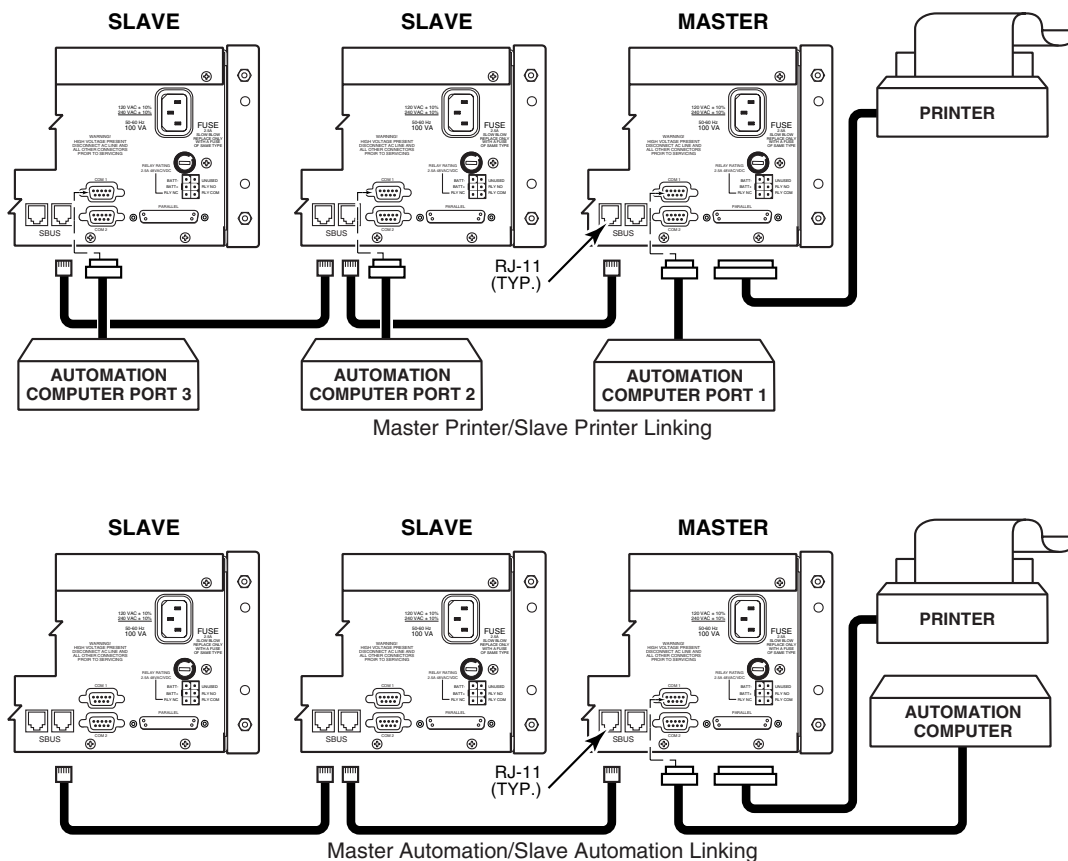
SLAVE

120 VAC ± 10%
240 VAC ± 10%
50-60 Hz
100 VA

FUSE
2.5A
SLOW BLOW
REPLACE ONLY
WITH A FUSE
OF SAME TYPE

WARNING!
HIGH VOLTAGE PRESENT
DISCONNECT AC LINE AND
ALL OTHER CONNECTORS
PRIOR TO SERVICING

RELAY RATING
2.5A 48VAC/VDC

BATT-
BATT+
RLY NC
UNUSED
RLY NO
RLY COM

COM 1
COM 2
PARALLEL
SBUS

SLAVE

120 VAC ± 10%
240 VAC ± 10%
50-60 Hz
100 VA

FUSE
2.5A
SLOW BLOW
REPLACE ONLY
WITH A FUSE
OF SAME TYPE

WARNING!
HIGH VOLTAGE PRESENT
DISCONNECT AC LINE AND
ALL OTHER CONNECTORS
PRIOR TO SERVICING

RELAY RATING
2.5A 48VAC/VDC

BATT-
BATT+
RLY NC
UNUSED
RLY NO
RLY COM

COM 1
COM 2
PARALLEL
SBUS

MASTER

120 VAC ± 10%
240 VAC ± 10%
50-60 Hz
100 VA

FUSE
2.5A
SLOW BLOW
REPLACE ONLY
WITH A FUSE
OF SAME TYPE

WARNING!
HIGH VOLTAGE PRESENT
DISCONNECT AC LINE AND
ALL OTHER CONNECTORS
PRIOR TO SERVICING

RELAY RATING
2.5A 48VAC/VDC

BATT-
BATT+
RLY NC
UNUSED
RLY NO
RLY COM

COM 1
COM 2
PARALLEL
SBUS

PRINTER

RJ-11
(TYP.)

AUTOMATION
COMPUTER PORT 3

AUTOMATION
COMPUTER PORT 2

AUTOMATION
COMPUTER PORT 1

Master Printer/Slave Printer Linking

SLAVE

120 VAC ± 10%
240 VAC ± 10%
50-60 Hz
100 VA

FUSE
2.5A
SLOW BLOW
REPLACE ONLY
WITH A FUSE
OF SAME TYPE

WARNING!
HIGH VOLTAGE PRESENT
DISCONNECT AC LINE AND
ALL OTHER CONNECTORS
PRIOR TO SERVICING

RELAY RATING
2.5A 48VAC/VDC

BATT-
BATT+
RLY NC
UNUSED
RLY NO
RLY COM

COM 1
COM 2
PARALLEL
SBUS

SLAVE

120 VAC ± 10%
240 VAC ± 10%
50-60 Hz
100 VA

FUSE
2.5A
SLOW BLOW
REPLACE ONLY
WITH A FUSE
OF SAME TYPE

WARNING!
HIGH VOLTAGE PRESENT
DISCONNECT AC LINE AND
ALL OTHER CONNECTORS
PRIOR TO SERVICING

RELAY RATING
2.5A 48VAC/VDC

BATT-
BATT+
RLY NC
UNUSED
RLY NO
RLY COM

COM 1
COM 2
PARALLEL
SBUS

MASTER

120 VAC ± 10%
240 VAC ± 10%
50-60 Hz
100 VA

FUSE
2.5A
SLOW BLOW
REPLACE ONLY
WITH A FUSE
OF SAME TYPE

WARNING!
HIGH VOLTAGE PRESENT
DISCONNECT AC LINE AND
ALL OTHER CONNECTORS
PRIOR TO SERVICING

RELAY RATING
2.5A 48VAC/VDC

BATT-
BATT+
RLY NC
UNUSED
RLY NO
RLY COM

COM 1
COM 2
PARALLEL
SBUS

PRINTER

AUTOMATION
COMPUTER

RJ-11
(TYP.)

Master Automation/Slave Automation Linking